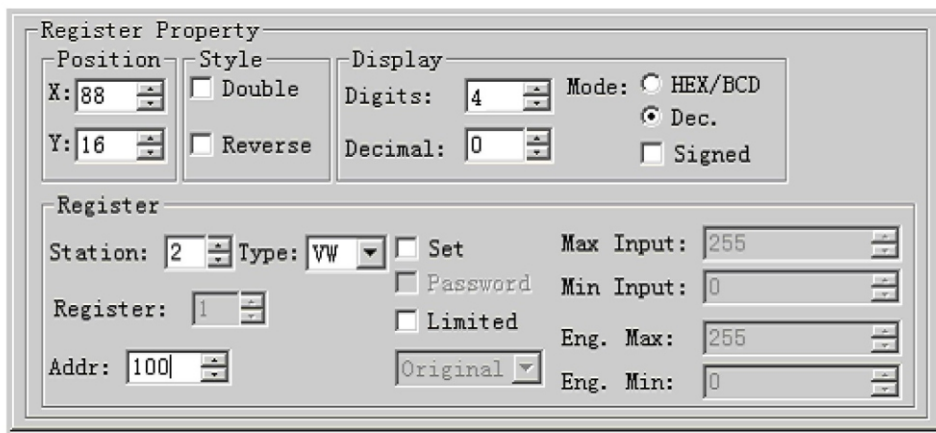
Register Property

Position
X: 88
Y: 16

Style
Double
Reverse

Display
Digits: 4
Decimal: 0
Mode: HEX/BCD
Dec.
Signed

Register
Station: 2
Type: VW
Set
Password
Limited
Original
Register: 1
Addr: 100
Max Input: 255
Min Input: 0
Eng. Max: 255
Eng. Min: 0